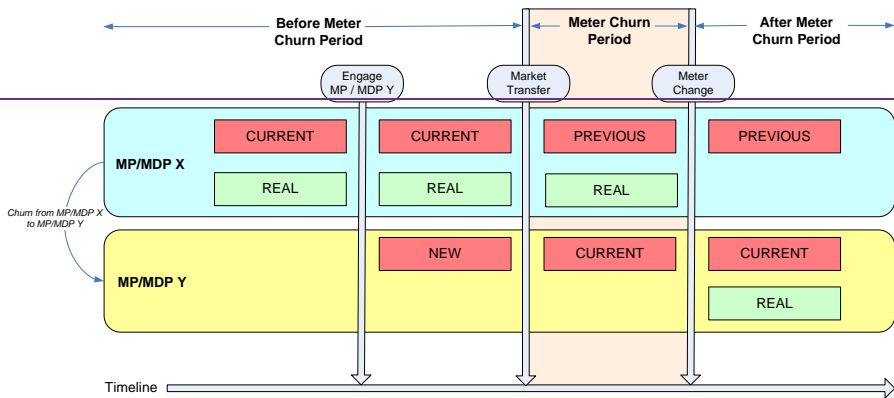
Before Meter Churn Period

Meter Churn Period

After Meter Churn Period

Engage MP / MDP Y

Market Transfer

Meter Change

MP/MDP X

CURRENT

CURRENT

PREVIOUS

PREVIOUS

REAL

REAL

REAL

Churn from MP/MDP X to MP/MDP Y

MP/MDP Y

NEW

CURRENT

CURRENT

REAL

Timeline